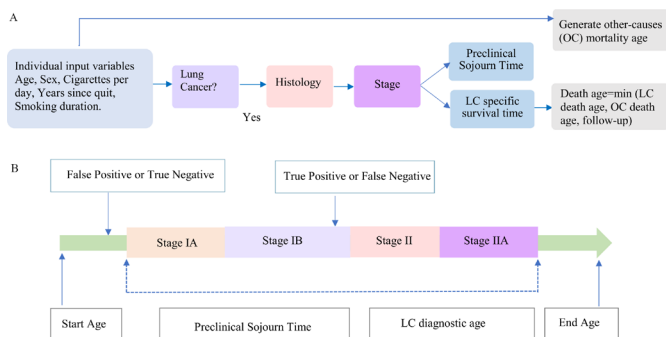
A

Individual input variables Age, Sex, Cigarettes per day, Years since quit, Smoking duration.

Lung Cancer?

Yes

Histology

Stage

Preclinical Sojourn Time

LC specific survival time

Generate other-causes (OC) mortality age

Death age=min (LC death age, OC death age, follow-up)

B

False Positive or True Negative

True Positive or False Negative

Stage IA

Stage IB

Stage II

Stage IIA

Start Age

Preclinical Sojourn Time

LC diagnostic age

End Age